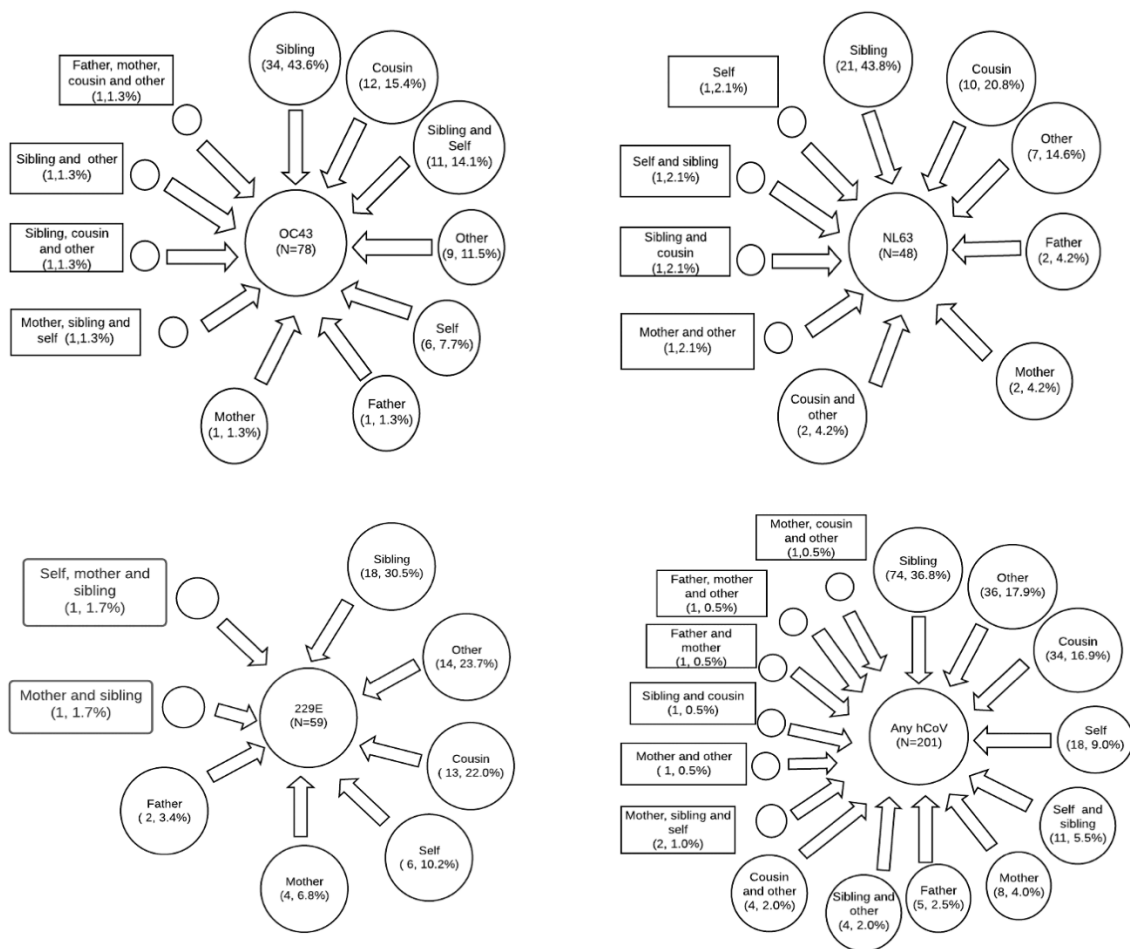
Father, mother, cousin and other (1,1.3%)

Sibling (34, 43.6%)

Cousin (12, 15.4%)

Sibling and Self (11, 14.1%)

Sibling and other (1,1.3%)

Sibling, cousin and other (1,1.3%)

OC43 (N=78)

Other (9, 11.5%)

Mother, sibling and self (1,1.3%)

Self (6, 7.7%)

Mother (1, 1.3%)

Father (1, 1.3%)

Self (1,2.1%)

Sibling (21, 43.8%)

Cousin (10, 20.8%)

Other (7, 14.6%)

Self and sibling (1,2.1%)

Sibling and cousin (1,2.1%)

NL63 (N=48)

Father (2, 4.2%)

Mother and other (1,2.1%)

Mother (2, 4.2%)

Cousin and other (2, 4.2%)

Self, mother and sibling (1, 1.7%)

Sibling (18, 30.5%)

Other (14, 23.7%)

Mother and sibling (1, 1.7%)

229E (N=59)

Cousin ( 13, 22.0%)

Father ( 2, 3.4%)

Self ( 6, 10.2%)

Mother (4, 6.8%)

Mother, cousin and other (1,0.5%)

Sibling (74, 36.8%)

Other (36, 17.9%)

Father, mother and other (1, 0.5%)

Father and mother (1, 0.5%)

Cousin (34, 16.9%)

Sibling and cousin (1, 0.5%)

Self (18, 9.0%)

Any hCoV (N=201)

Mother and other ( 1, 0.5%)

Self and sibling (11, 5.5%)

Mother, sibling and self (2, 1.0%)

Mother (8, 4.0%)

Cousin and other (4, 2.0%)

Sibling and other (4, 2.0%)

Father (5, 2.5%)